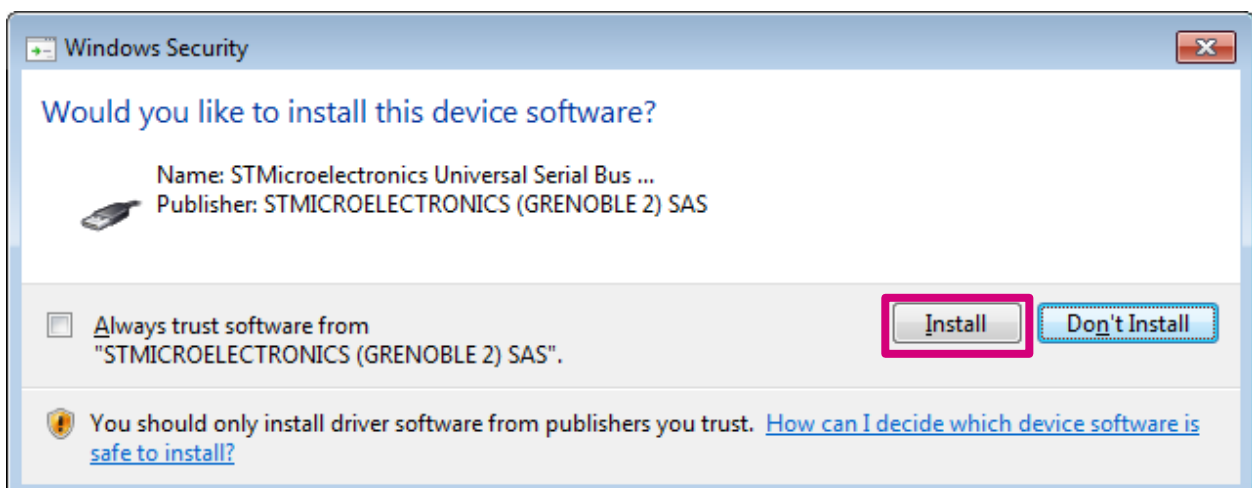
Windows Security

Would you like to install this device software?

Name: STMicroelectronics Universal Serial Bus ...
Publisher: STMICROELECTRONICS (GRENOBLE 2) SAS

Always trust software from "STMICROELECTRONICS (GRENOBLE 2) SAS".

Install

Don't Install

You should only install driver software from publishers you trust. How can I decide which device software is safe to install?